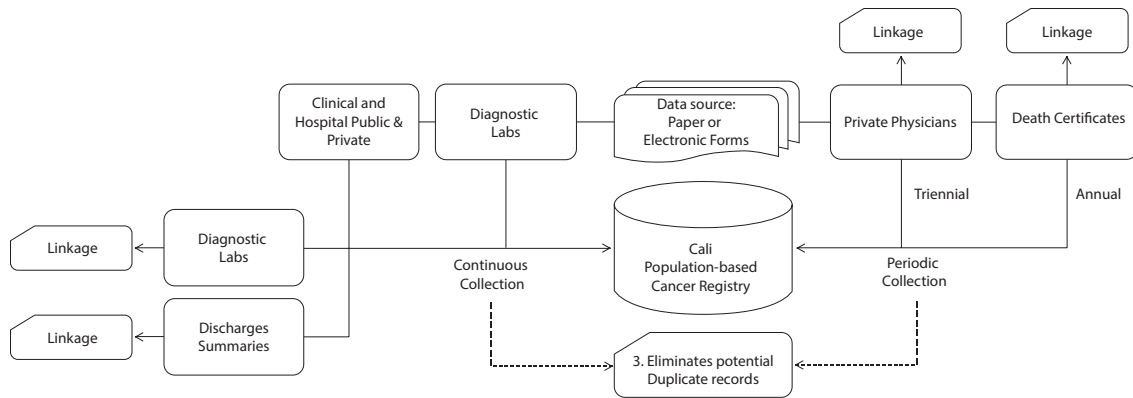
Linkage

Linkage

Clinical and Hospital Public & Private

Diagnostic Labs

Data source: Paper or Electronic Forms

Private Physicians

Death Certificates

Triennial

Annual

Linkage

Diagnostic Labs

Cali Population-based Cancer Registry

Continuous Collection

Periodic Collection

Linkage

Discharges Summaries

3. Eliminates potential Duplicate records